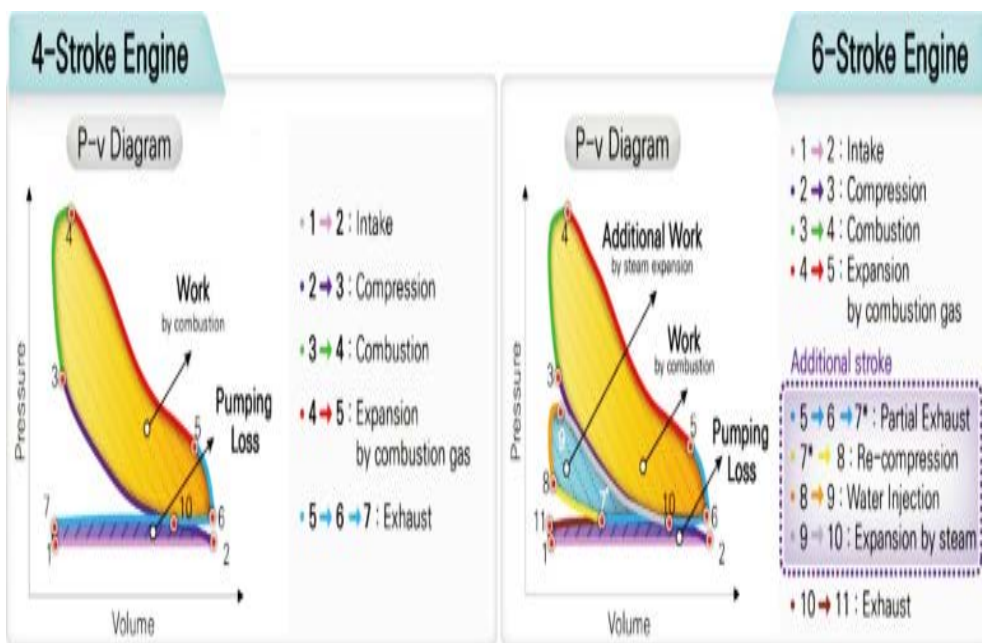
4-Stroke Engine

P-v Diagram

Pressure

Volume

4

3

5

6

7

1

2

10

Work
by combustion

Pumping Loss

1 → 2 : Intake

2 → 3 : Compression

3 → 4 : Combustion

4 → 5 : Expansion by combustion gas

5 → 6 → 7 : Exhaust

6-Stroke Engine

P-v Diagram

Pressure

Volume

4

3

5

6

7

8

9

10

11

1

2

Additional Work
by steam expansion

Work
by combustion

Pumping Loss

1 → 2 : Intake

2 → 3 : Compression

3 → 4 : Combustion

4 → 5 : Expansion by combustion gas

Additional stroke

5 → 6 → 7* : Partial Exhaust

7* → 8 : Re-compression

8 → 9 : Water Injection

9 → 10 : Expansion by steam

10 → 11 : Exhaust